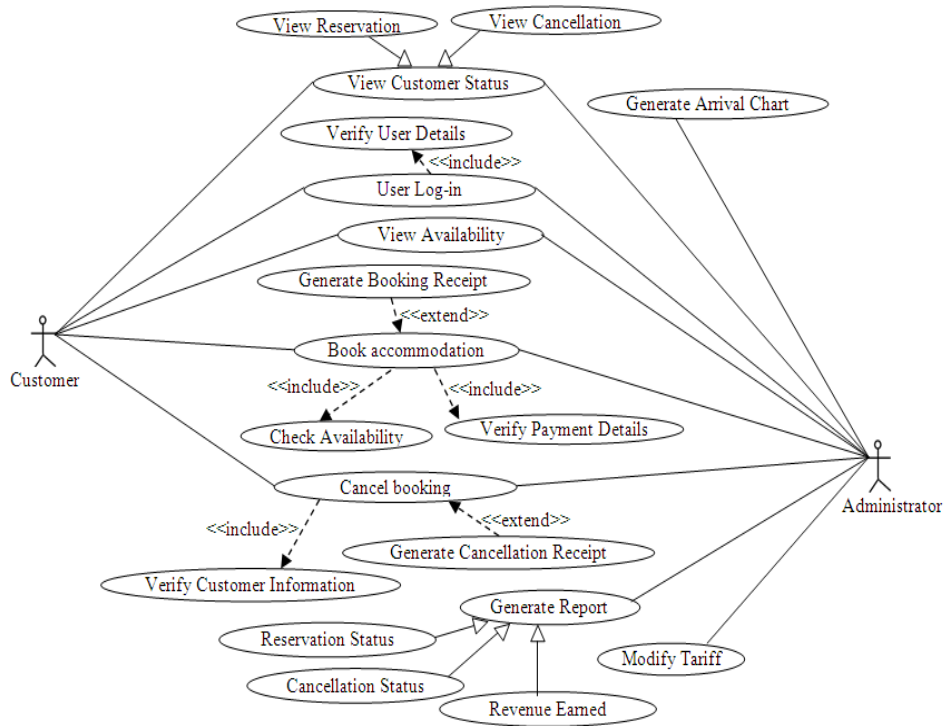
View Reservation
View Cancellation
View Customer Status
Generate Arrival Chart
Verify User Details
<<include>>
User Log-in
View Availability
Generate Booking Receipt
<<extend>>
Customer
Book accommodation
<<include>>
<<include>>
Check Availability
Verify Payment Details
Cancel booking
Administrator
<<include>>
<<extend>>
Generate Cancellation Receipt
Verify Customer Information
Generate Report
Reservation Status
Modify Tariff
Cancellation Status
Revenue Earned